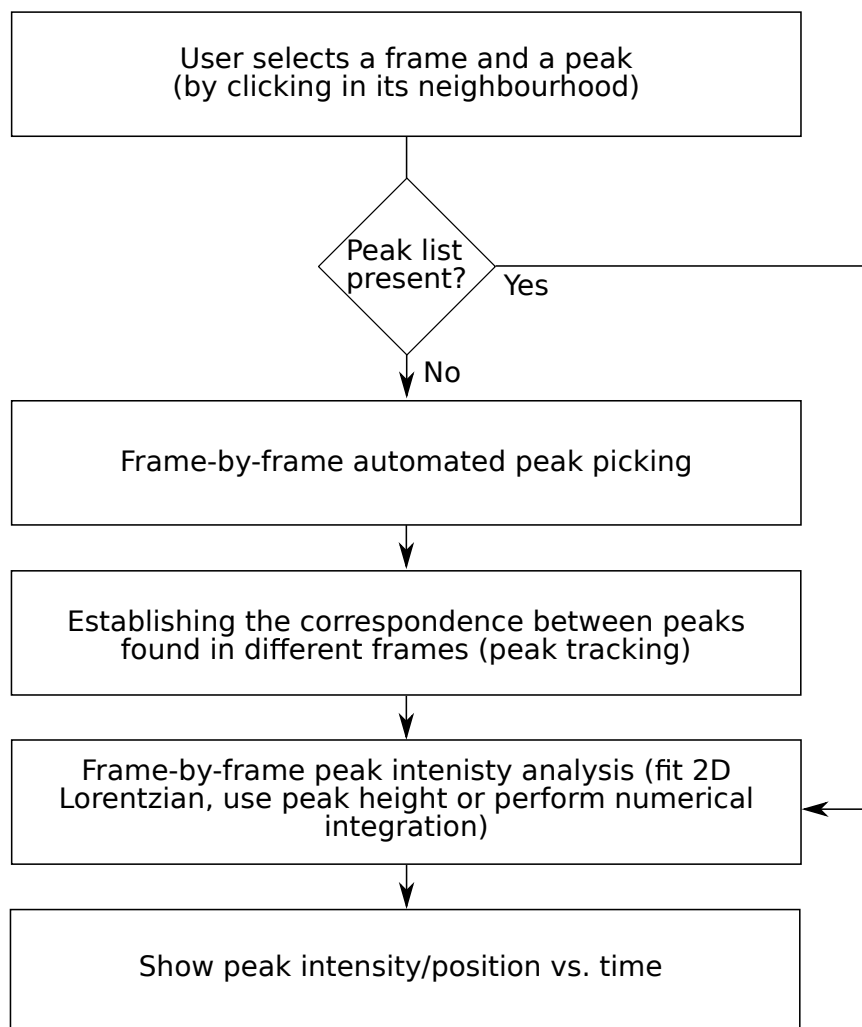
User selects a frame and a peak (by clicking in its neighbourhood)

Peak list present?

Yes

No

Frame-by-frame automated peak picking

Establishing the correspondence between peaks found in different frames (peak tracking)

Frame-by-frame peak intenisty analysis (fit 2D Lorentzian, use peak height or perform numerical integration)

Show peak intensity/position vs. time